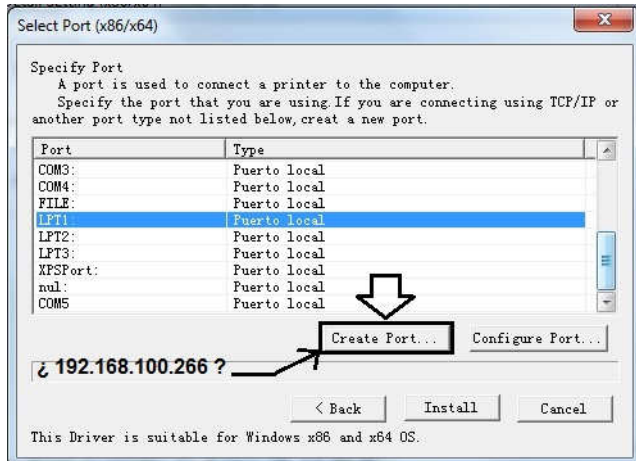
Select Port (x86/x64)

Specify Port
A port is used to connect a printer to the computer.
Specify the port that you are using.If you are connecting using TCP/IP or another port type not listed below, creat a new port.

| Port | Type |
|---|---|
| COM3: | Puerto local |
| COM4: | Puerto local |
| FILE: | Puerto local |
| LPT1: | Puerto local |
| LPT2: | Puerto local |
| LPT3: | Puerto local |
| XPSPort: | Puerto local |
| nul: | Puerto local |
| COM5 | Puerto local |

Create Port... Configure Port...

¿ 192.168.100.266 ?

< Back Install Cancel

This Driver is suitable for Windows x86 and x64 OS.